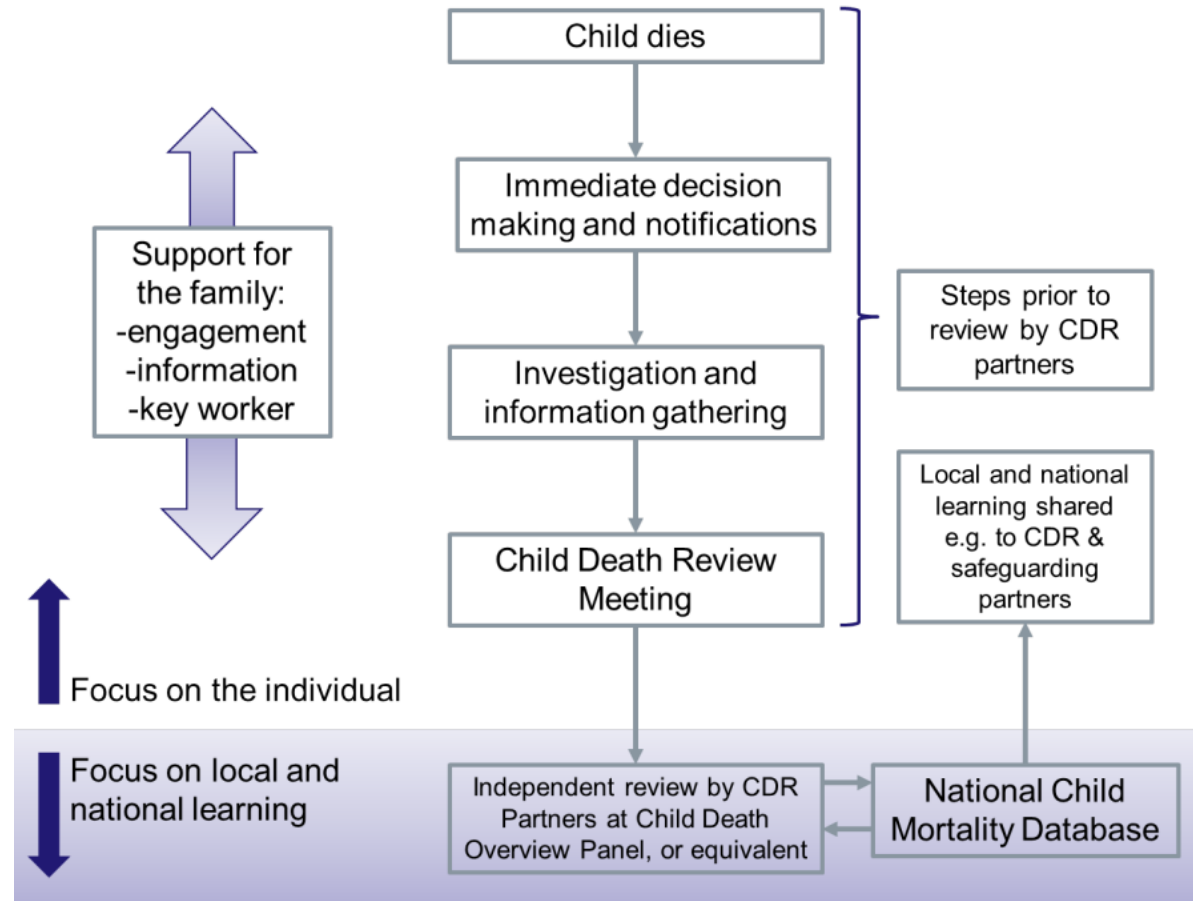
Child dies

Immediate decision making and notifications

Investigation and information gathering

Child Death Review Meeting

Support for the family:
-engagement
-information
-key worker

Steps prior to review by CDR partners

Local and national learning shared e.g. to CDR & safeguarding partners

Focus on the individual

Focus on local and national learning

Independent review by CDR Partners at Child Death Overview Panel, or equivalent

National Child Mortality Database